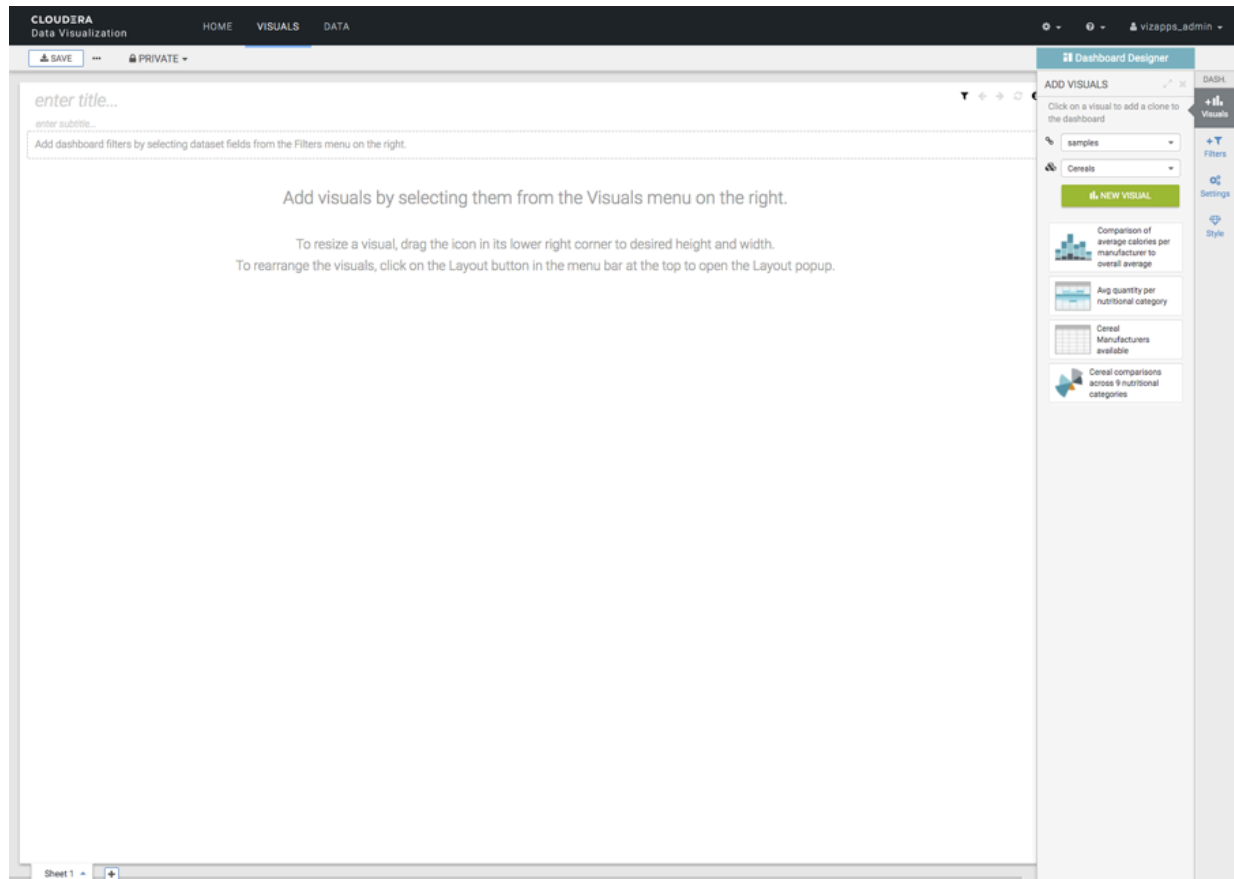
CLOUDERA
Data Visualization

HOME VISUALS DATA

vizapps_admin

SAVE ··· PRIVATE

Dashboard Designer

enter title...

enter subtitle...

Add dashboard filters by selecting dataset fields from the Filters menu on the right.

Add visuals by selecting them from the Visuals menu on the right.

To resize a visual, drag the icon in its lower right corner to desired height and width.
To rearrange the visuals, click on the Layout button in the menu bar at the top to open the Layout popup.

ADD VISUALS

Click on a visual to add a clone to the dashboard

samples

Cereals

NEW VISUAL

Comparison of average calories per manufacturer to overall average

Avg quantity per nutritional category

Cereal Manufacturers available

Cereal comparisons across 9 nutritional categories

DASH.

Visuals

Filters

Settings

Style

Sheet 1